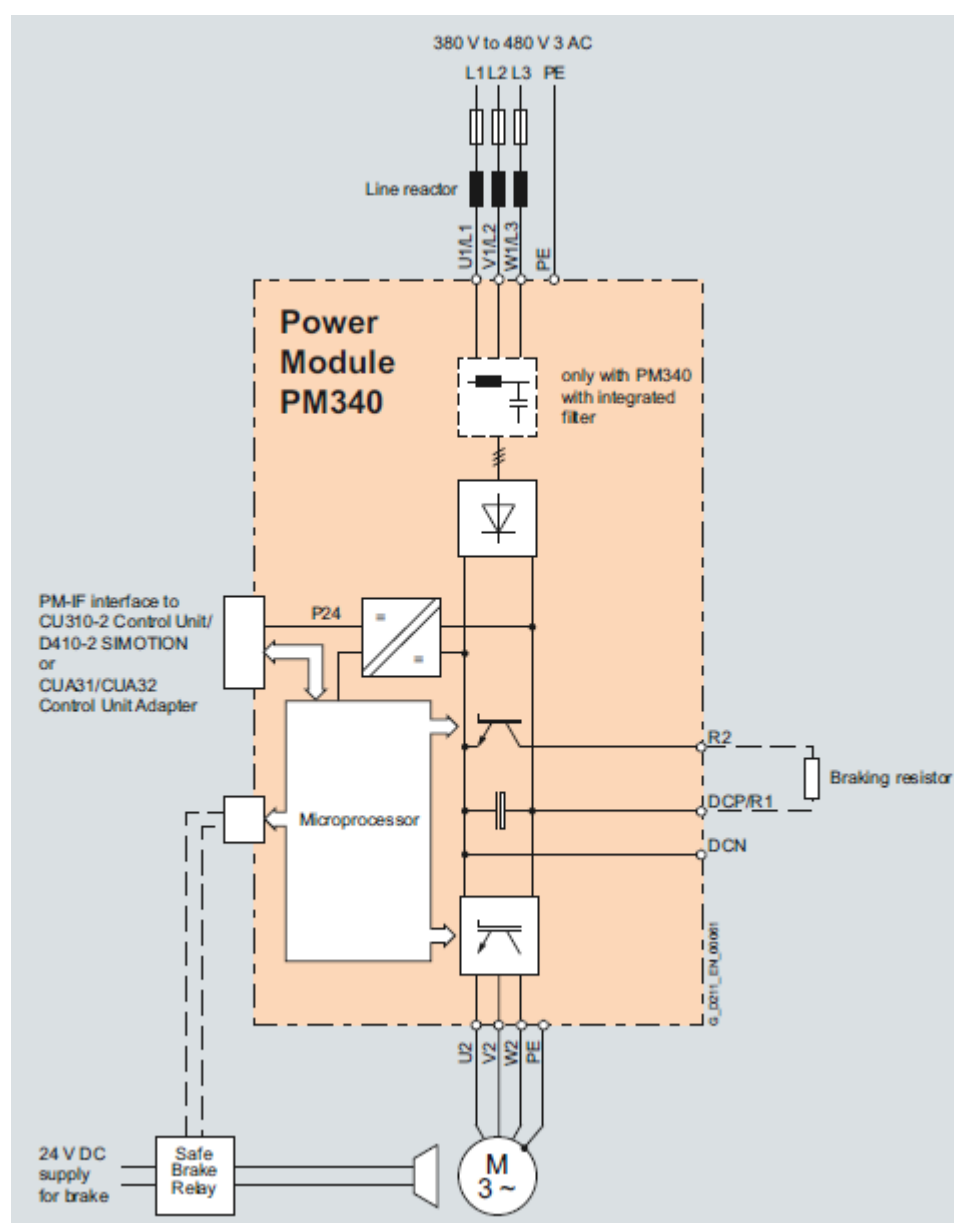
380 V to 480 V 3 AC

L1 L2 L3 PE

Line reactor

U1/L1 V1/L2 W1/L3 PE

Power Module PM340

only with PM340 with integrated filter

PM-IF interface to CU310-2 Control Unit/ D410-2 SIMOTION or CUA31/CUA32 Control Unit Adapter

P24

=

=

Microprocessor

R2

Braking resistor

DCP/R1

DCN

G_D211_EN_00061

U2 V2 W2 PE

24 V DC supply for brake

Safe Brake Relay

M
3 ~